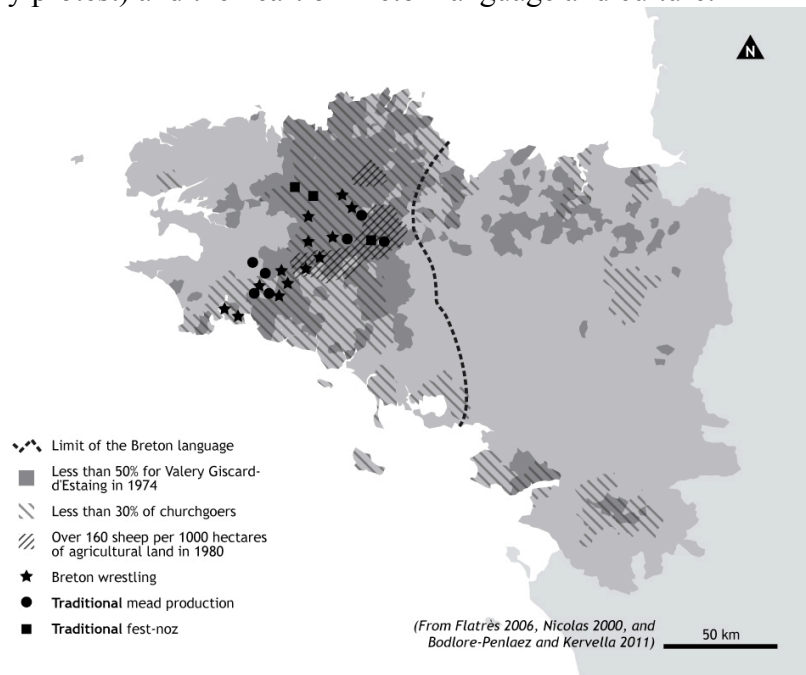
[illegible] protest) and the heart of Breton language and culture.

N

Limit of the Breton language
Less than 50% for Valery Giscard-d'Estaing in 1974
Less than 30% of churchgoers
Over 160 sheep per 1000 hectares of agricultural land in 1980
Breton wrestling
Traditional mead production
Traditional fest-noz

(From Flatrès 2006, Nicolas 2000, and Bodlore-Penlaez and Kervella 2011)

50 km